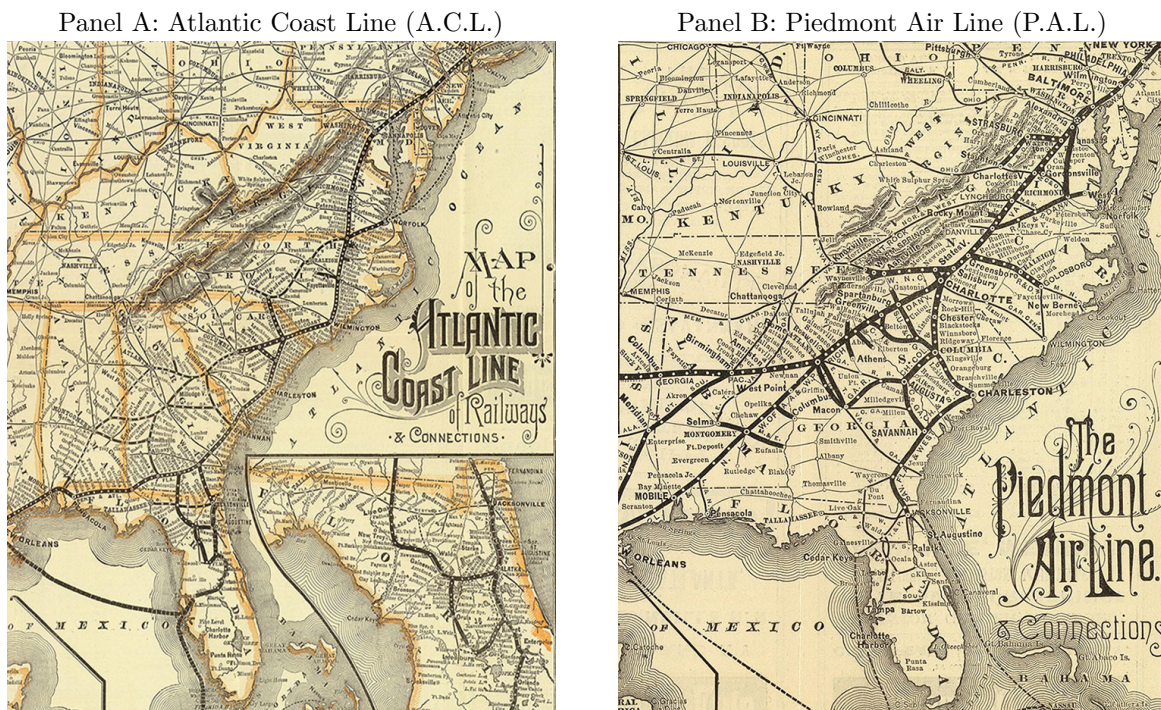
Panel A: Atlantic Coast Line (A.C.L.)

Panel B: Piedmont Air Line (P.A.L.)

MAP of the ATLANTIC COAST LINE of Railways & CONNECTIONS

NASHVILLE
MEMPHIS
NORFOLK
WILMINGTON
CHARLESTON
NEW ORLEANS
JACKSONVILLE
ATLANTIC OCEAN
OF MEXICO

The Piedmont Air Line. & Connections

CHICAGO
PITTSBURG
NEW YORK
PHILADELPHIA
BALTIMORE
WASHINGTON
INDIANAPOLIS
CINCINNATI
COLUMBUS
SPRINGFIELD
LOUISVILLE
KENTUCKY
TENNESSEE
NASHVILLE
MEMPHIS
Chattanooga
RICHMOND
Norfolk
CHARLOTTE
Spartanburg
Greensboro
Salisbury
Atlanta
Athens
COLUMBIA
AUGUSTA
CHARLESTON
WILMINGTON
Macon
Columbus
West Point
Birmingham
MONTGOMERY
Selma
GEORGIA
SAVANNAH
MOBILE
Pensacola
TALLAHASSEE
Jacksonville
St Augustine
Cedar Keys
Tampa
Charlotte Harbor
NEW ORLEANS
MEXICO
BAHAMA